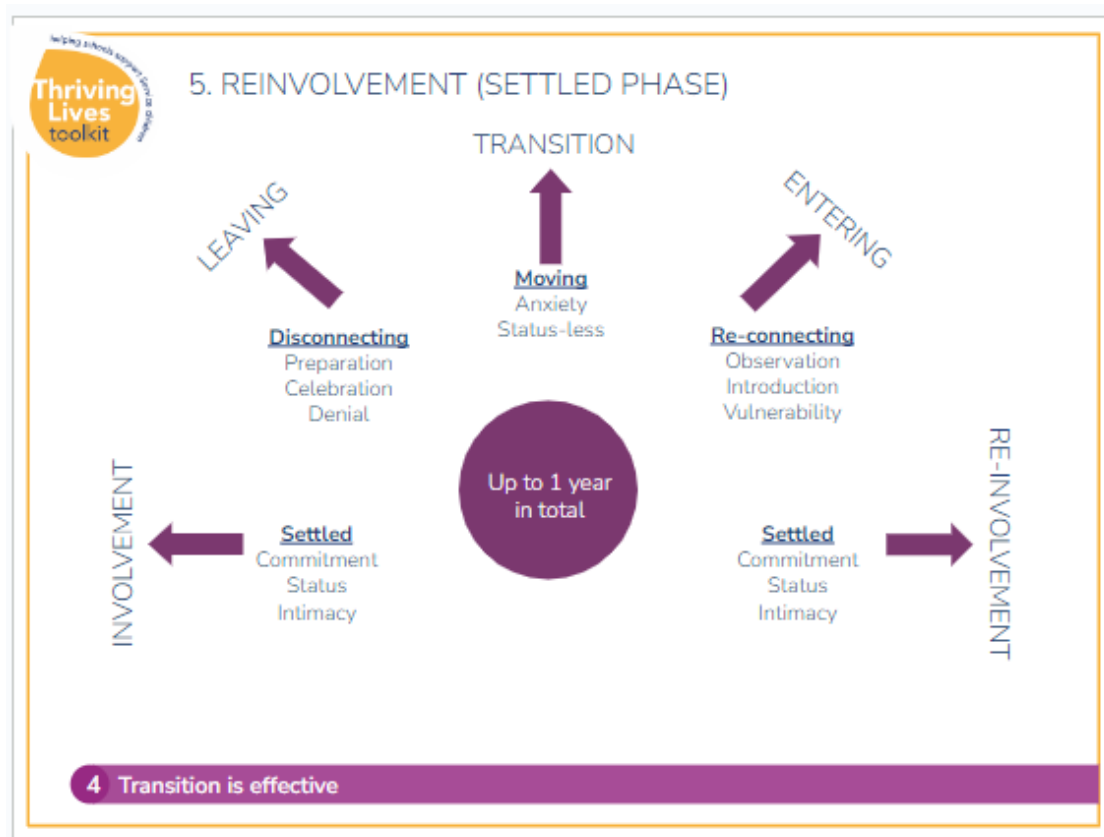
helping schools support Service children

Thriving Lives toolkit

5. REINVOLVEMENT (SETTLED PHASE)

TRANSITION

LEAVING

ENTERING

Moving
Anxiety
Status-less

Disconnecting
Preparation
Celebration
Denial

Re-connecting
Observation
Introduction
Vulnerability

Up to 1 year in total

INVOLVEMENT

Settled
Commitment
Status
Intimacy

Settled
Commitment
Status
Intimacy

RE-INVOLVEMENT

4 Transition is effective